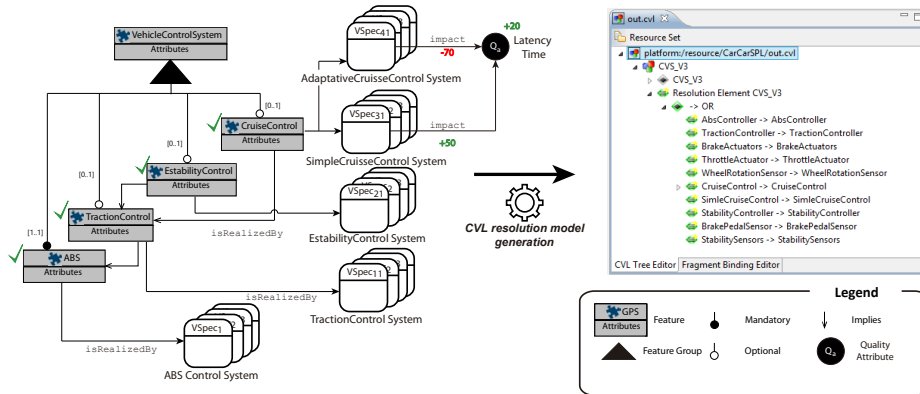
VehicleControlSystem
Attributes

[0..1]
CruiseControl
Attributes

[0..1]
EstabilityControl
Attributes

[0..1]
TractionControl
Attributes

[1..1]
ABS
Attributes

VSpec$_{41}$
AdaptativeCruisseControl System

impact
-70
+20
$Q_a$
Latency Time

VSpec$_{31}$
SimpleCruisseControl System
impact
+50

VSpec$_{21}$
EstabilityControl System
isRealizedBy

VSpec$_{11}$
isRealizedBy
TractionControl System

VSpec$_{1}$
isRealizedBy
ABS Control System

CVL resolution model generation

out.cvl
Resource Set
platform:/resource/CarCarSPL/out.cvl
CVS_V3
CVS_V3
Resolution Element CVS_V3
-> OR
AbsController -> AbsController
TractionController -> TractionController
BrakeActuators -> BrakeActuators
ThrottleActuator -> ThrottleActuator
WheelRotationSensor -> WheelRotationSensor
CruiseControl -> CruiseControl
SimleCruiseControl -> SimpleCruiseControl
StabilityController -> StabilityController
BrakePedalSensor -> BrakePedalSensor
StabilitySensors -> StabilitySensors
CVL Tree Editor
Fragment Binding Editor

Legend
GPS
Attributes
Feature
Mandatory
Implies
Feature Group
Optional
$Q_a$
Quality Attribute